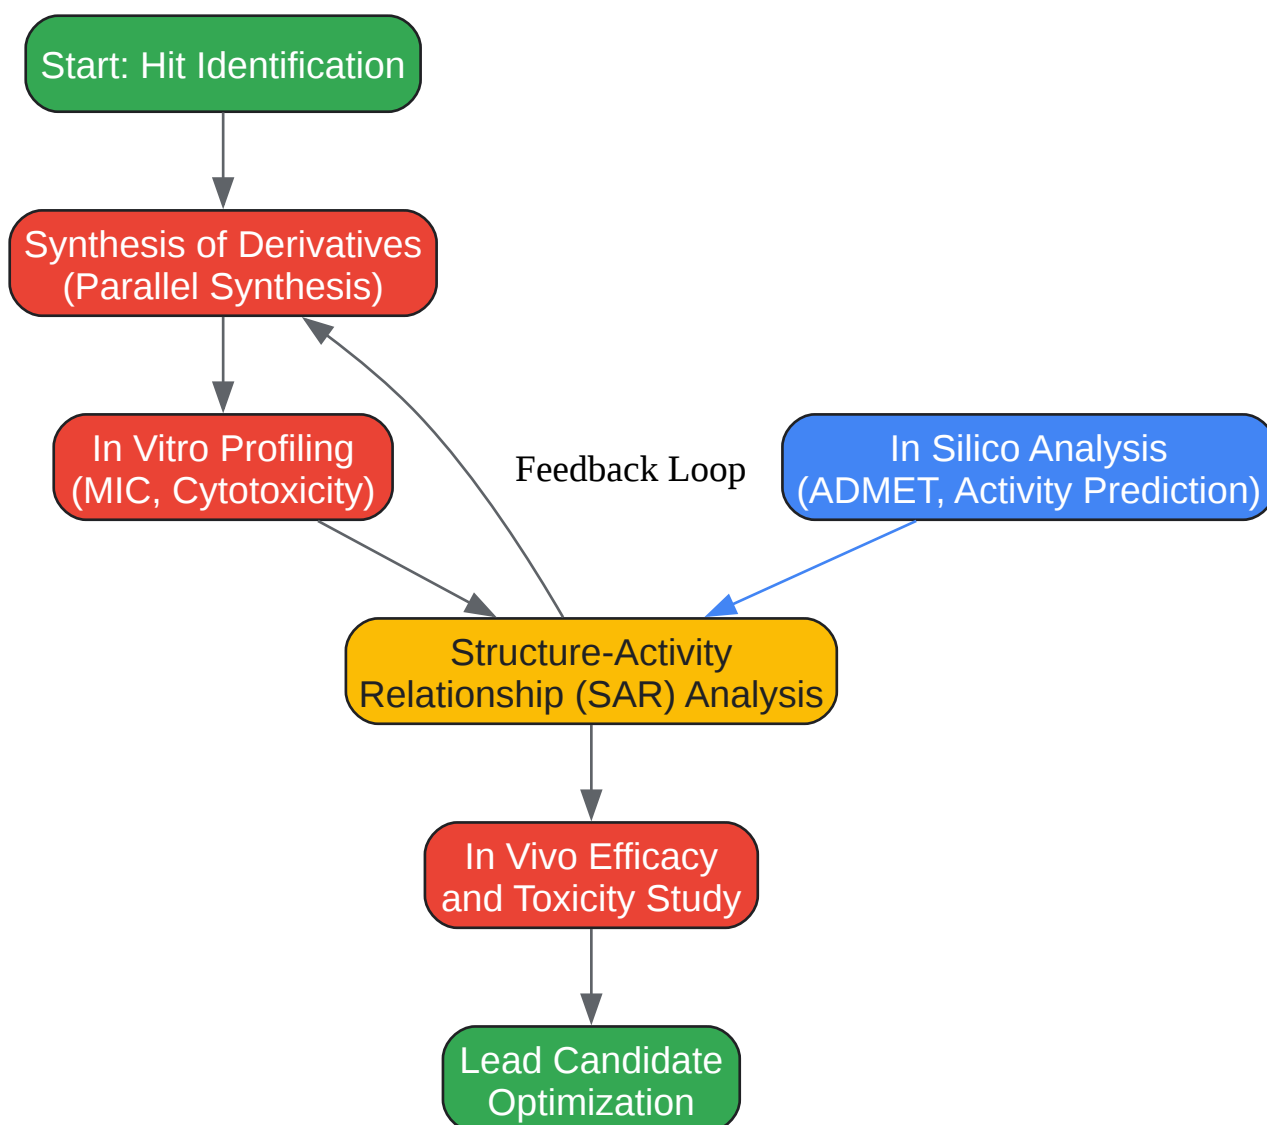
Start: Hit Identification

Synthesis of Derivatives
(Parallel Synthesis)

In Vitro Profiling
(MIC, Cytotoxicity)

Feedback Loop

In Silico Analysis
(ADMET, Activity Prediction)

Structure-Activity
Relationship (SAR) Analysis

In Vivo Efficacy
and Toxicity Study

Lead Candidate
Optimization